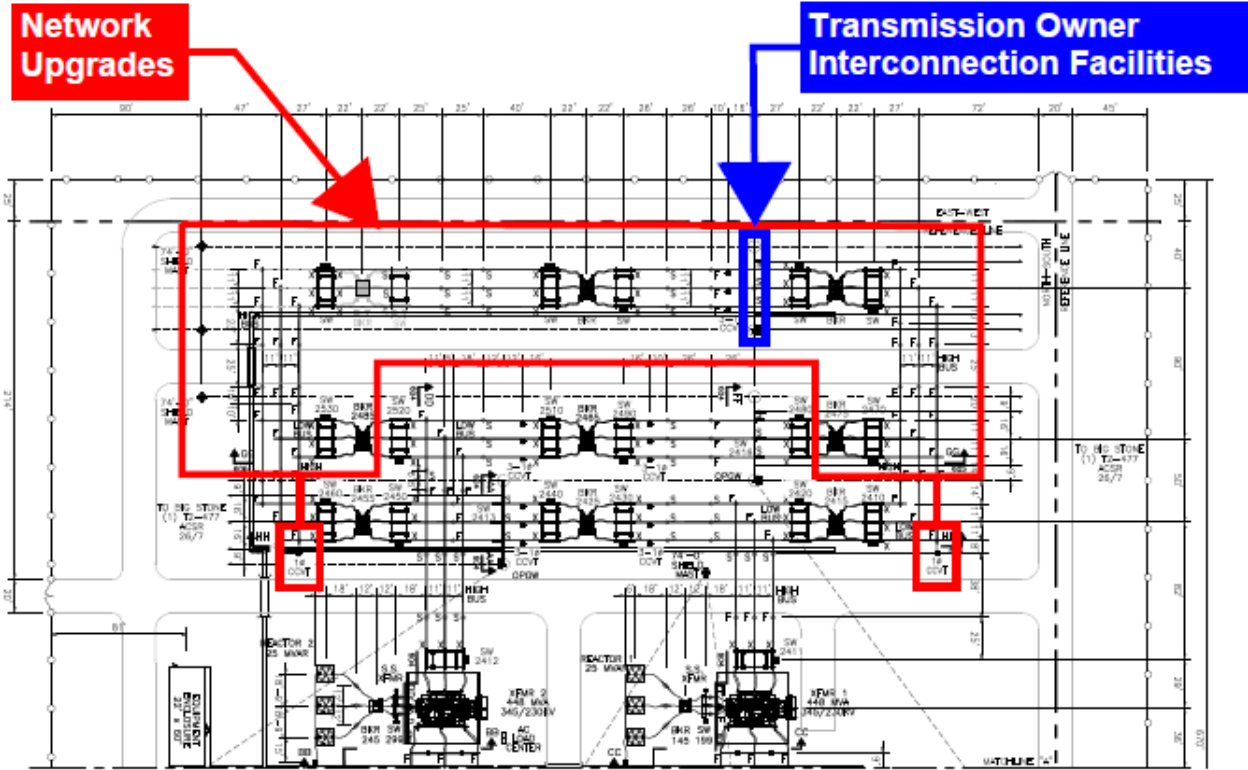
Network Upgrades

Transmission Owner Interconnection Facilities

EAST-WEST

SW 2530

BKR 2485

SW 2520

SW 2510

BKR 2495

SW 2490

SW 2480

BKR 2475

SW 2470

HIGH BUS

LOW BUS

SW 2416

OPGW

TO BIG STONE (1) T2-477 ACSR 26/7

SW 2460

BKR 2455

SW 2450

SW 2440

BKR 2435

SW 2430

SW 2420

BKR 2415

SW 2410

SW 2413

3-1Ø CCVT

1Ø CCVT

74'-0" SHIELD MAST

HIGH BUS

TO BIG STONE (1) T2-477 ACSR 26/7

REACTOR 2 25 MVAR

S.S. XFMR

SW 2412

XFMR 2 448 MVA 345/230KV

BKR 245

SW 298

AC LOAD CENTER

REACTOR 1 25 MVAR

S.S. XFMR

SW 2411

XFMR 1 448 MVA 345/230KV

BKR 145

SW 199

EQUIPMENT ENCLOSURE

MATCHLINE "A"